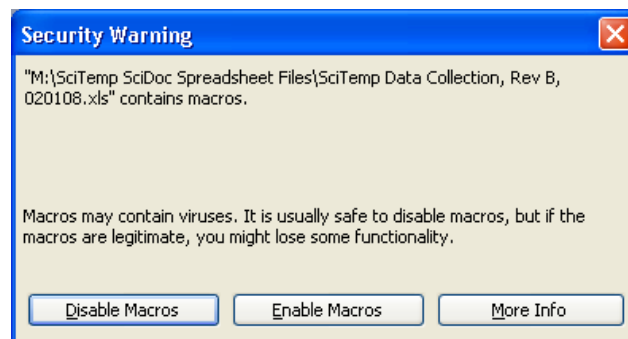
Security Warning

"M:\SciTemp SciDoc Spreadsheet Files\SciTemp Data Collection, Rev B, 020108.xls" contains macros.

Macros may contain viruses. It is usually safe to disable macros, but if the macros are legitimate, you might lose some functionality.

Disable Macros
Enable Macros
More Info